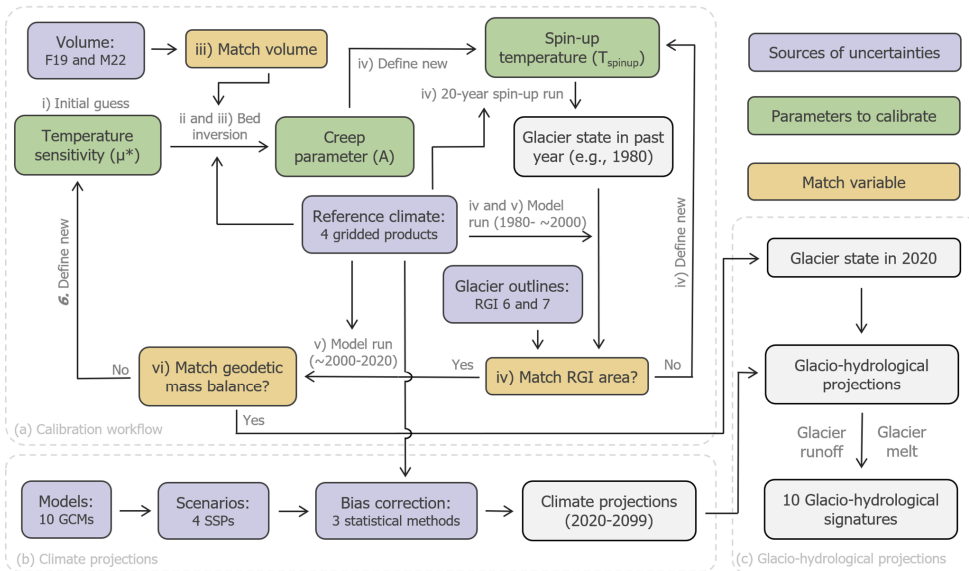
Volume:
F19 and M22

iii) Match volume

iv) Define new

Spin-up temperature ($T_{spinup}$)

Sources of uncertainties

Parameters to calibrate

Match variable

i) Initial guess

ii and iii) Bed inversion

iv) 20-year spin-up run

Temperature sensitivity (μ*)

Creep parameter (A)

Glacier state in past year (e.g., 1980)

6. Define new

Reference climate:
4 gridded products

iv and v) Model run (1980- ~2000)

iv) Define new

Glacier state in 2020

Glacier outlines:
RGI 6 and 7

v) Model run (~2000-2020)

No

vi) Match geodetic mass balance?

Yes

iv) Match RGI area?

No

Glacio-hydrological projections

Yes

(a) Calibration workflow

Glacier runoff

Glacier melt

Models:
10 GCMs

Scenarios:
4 SSPs

Bias correction:
3 statistical methods

Climate projections (2020-2099)

10 Glacio-hydrological signatures

(b) Climate projections

(c) Glacio-hydrological projections